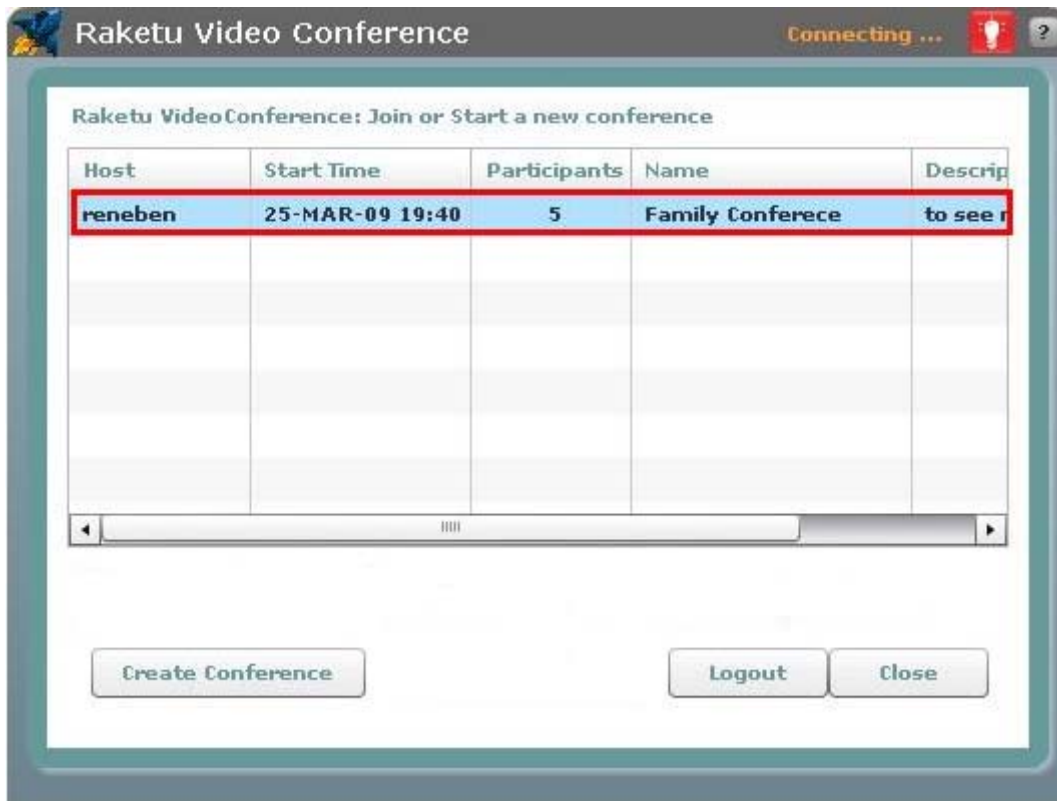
Raketu Video Conference

Connecting ...

?

Raketu VideoConference: Join or Start a new conference

| Host | Start Time | Participants | Name | Descrip |
|---|---|---|---|---|
| reneben | 25-MAR-09 19:40 | 5 | Family Conferece | to see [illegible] |

Create Conference

Logout

Close